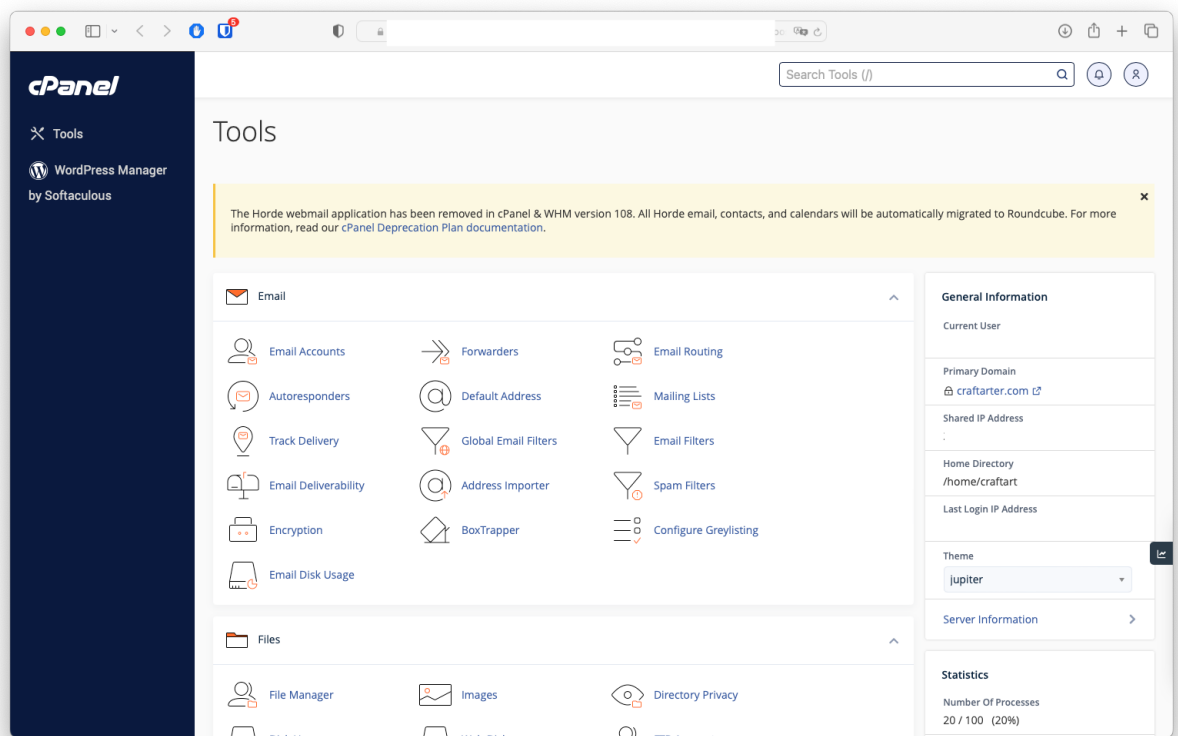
5

cPanel

Tools

WordPress Manager by Softaculous

Search Tools (/)

Tools

The Horde webmail application has been removed in cPanel & WHM version 108. All Horde email, contacts, and calendars will be automatically migrated to Roundcube. For more information, read our cPanel Deprecation Plan documentation.

Email

Email Accounts
Forwarders
Email Routing
Autoresponders
Default Address
Mailing Lists
Track Delivery
Global Email Filters
Email Filters
Email Deliverability
Address Importer
Spam Filters
Encryption
BoxTrapper
Configure Greylisting
Email Disk Usage

Files

File Manager
Images
Directory Privacy

General Information

Current User

Primary Domain
craftarter.com

Shared IP Address

Home Directory
/home/craftart

Last Login IP Address

Theme
jupiter

Server Information

Statistics

Number Of Processes
20 / 100 (20%)